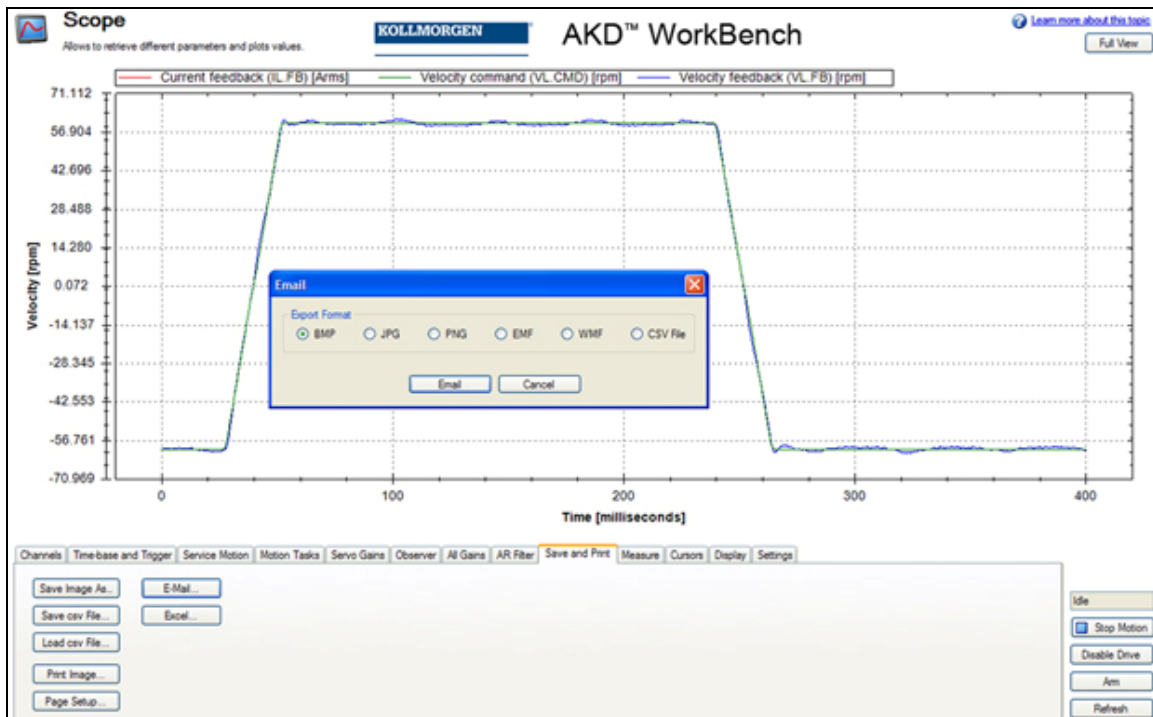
Scope
Allows to retrieve different parameters and plots values.

KOLLMORGEN

AKD™ WorkBench

Learn more about this topic

Full View

Current feedback (IL.FB) [Arms]
Velocity command (VL.CMD) [rpm]
Velocity feedback (VL.FB) [rpm]

71.112
56.904
42.696
28.488
14.280
0.072
-14.137
-28.345
-42.553
-56.761
-70.969

Velocity [rpm]

0
100
200
300
400

Time [milliseconds]

Email

Export Format
BMP
JPG
PNG
EMF
WMF
CSV File

Email
Cancel

Channels | Time-base and Trigger | Service Motion | Motion Tasks | Servo Gains | Observer | All Gains | AR Filter | Save and Print | Measure | Cursors | Display | Settings

Save Image As...
E-Mail...
Save csv File...
Excel...
Load csv File...
Print Image...
Page Setup...

Idle
Stop Motion
Disable Drive
Arm
Refresh